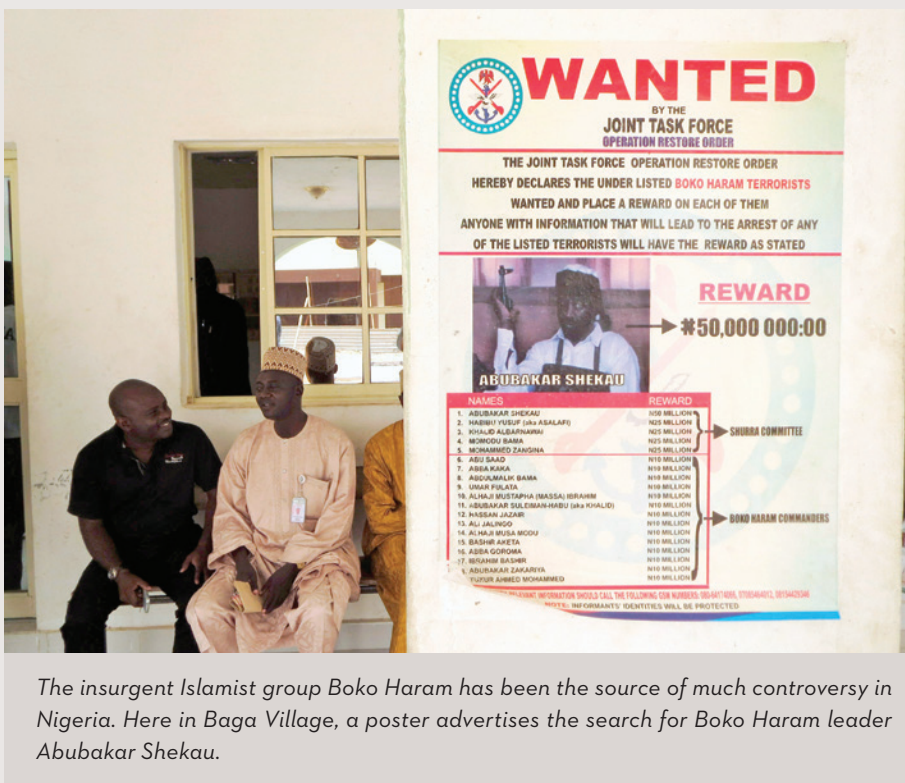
WANTED
BY THE
JOINT TASK FORCE
OPERATION RESTORE ORDER

THE JOINT TASK FORCE OPERATION RESTORE ORDER HEREBY DECLARES THE UNDER LISTED BOKO HARAM TERRORISTS WANTED AND PLACE A REWARD ON EACH OF THEM ANYONE WITH INFORMATION THAT WILL LEAD TO THE ARREST OF ANY OF THE LISTED TERRORISTS WILL HAVE THE REWARD AS STATED

REWARD
₦50,000 000:00

ABUBAKAR SHEKAU

| NAMES | REWARD | |
|---|---|---|
| 1. ABUBAKAR SHEKAU | N50 MILLION | SHURRA COMMITTEE |
| 2. HABIBU YUSUF (aka ASALAFI) | N25 MILLION | |
| 3. KHALID ALBARNAWI | N25 MILLION | |
| 4. MOMODU BAMA | N25 MILLION | |
| 5. MOHAMMED ZANGINA | N25 MILLION | |
| 6. ABU SAAD | N10 MILLION | BOKO HARAM COMMANDERS |
| 7. ABBA KAKA | N10 MILLION | |
| 8. ABDULMALIK BAMA | N10 MILLION | |
| 9. UMAR FULATA | N10 MILLION | |
| 10. ALHAJI MUSTAPHA (MASSA) IBRAHIM | N10 MILLION | |
| 11. ABUBAKAR SULEIMAN-HABU (aka KHALID) | N10 MILLION | |
| 12. HASSAN JAZAIR | N10 MILLION | |
| 13. ALI JALINGO | N10 MILLION | |
| 14. ALHAJI MUSA MODU | N10 MILLION | |
| 15. BASHIR AKETA | N10 MILLION | |
| 16. ABBA GOROMA | N10 MILLION | |
| 17. IBRAHIM BASHIR | N10 MILLION | |
| ABUBAKAR ZAKARIYA | N10 MILLION | |
| TUKUR AHMED MOHAMMED | N10 MILLION | |

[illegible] RELEVANT INFORMATION SHOULD CALL THE FOLLOWING GSM NUMBERS: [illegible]
NOTE: INFORMANTS' IDENTITIES WILL BE PROTECTED

The insurgent Islamist group Boko Haram has been the source of much controversy in Nigeria. Here in Baga Village, a poster advertises the search for Boko Haram leader Abubakar Shekau.